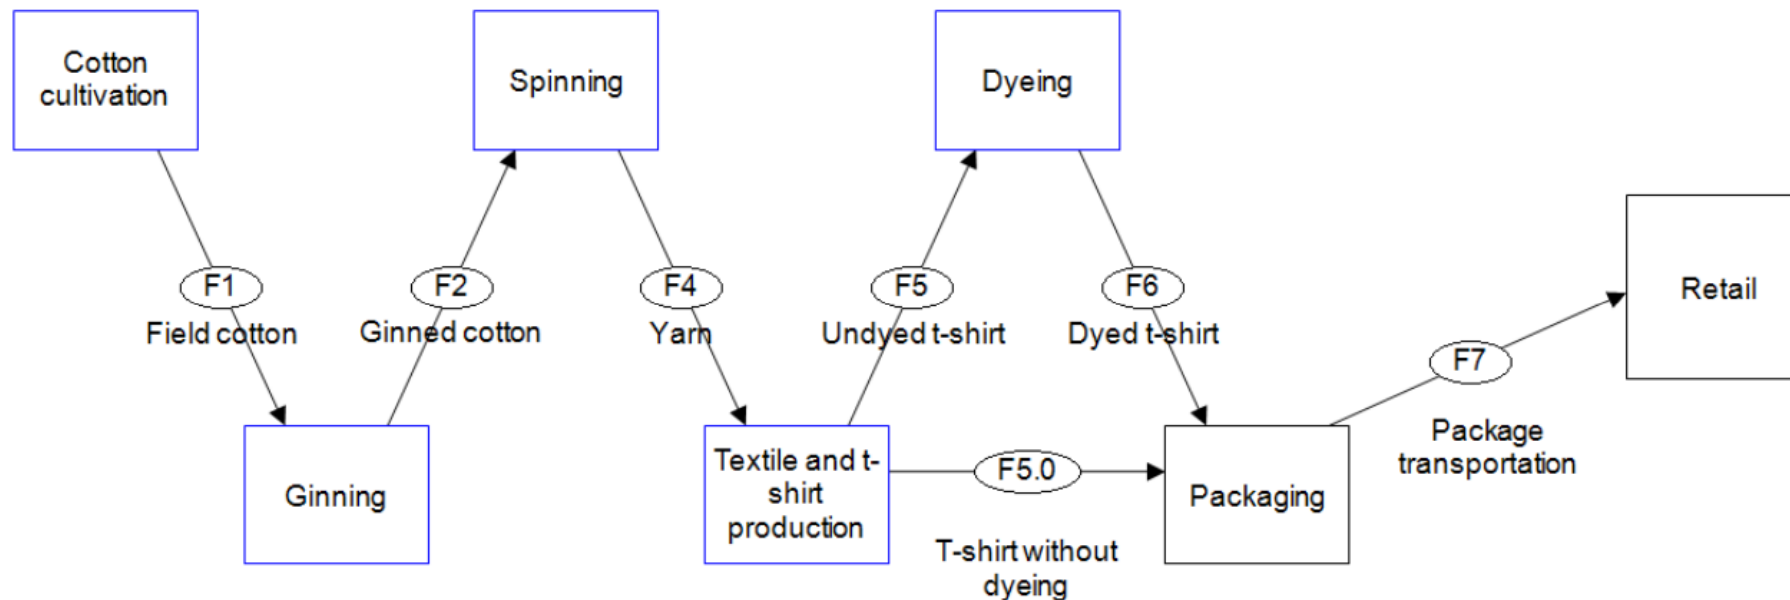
Cotton cultivation

F1

Field cotton

Ginning

F2

Ginned cotton

Spinning

F4

Yarn

Textile and t-shirt production

F5

Undyed t-shirt

Dyeing

F6

Dyed t-shirt

F5.0

T-shirt without dyeing

Packaging

F7

Package transportation

Retail